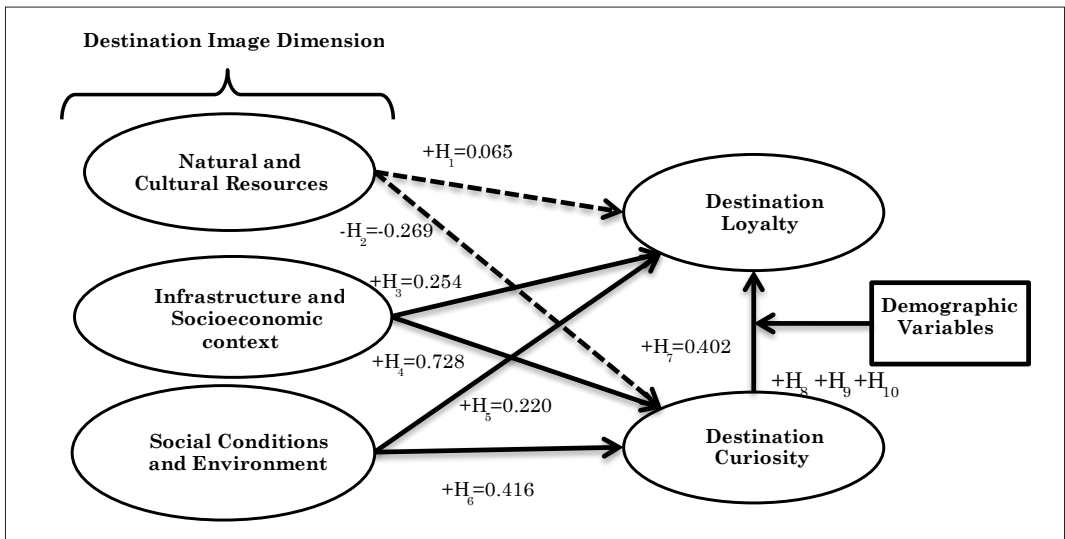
Destination Image Dimension

Natural and Cultural Resources

Infrastructure and Socioeconomic context

Social Conditions and Environment

Destination Loyalty

Destination Curiosity

Demographic Variables

$+H_1=0.065$

$-H_2=-0.269$

$+H_3=0.254$

$+H_4=0.728$

$+H_5=0.220$

$+H_6=0.416$

$+H_7=0.402$

$+H_8$ $+H_9$ $+H_{10}$